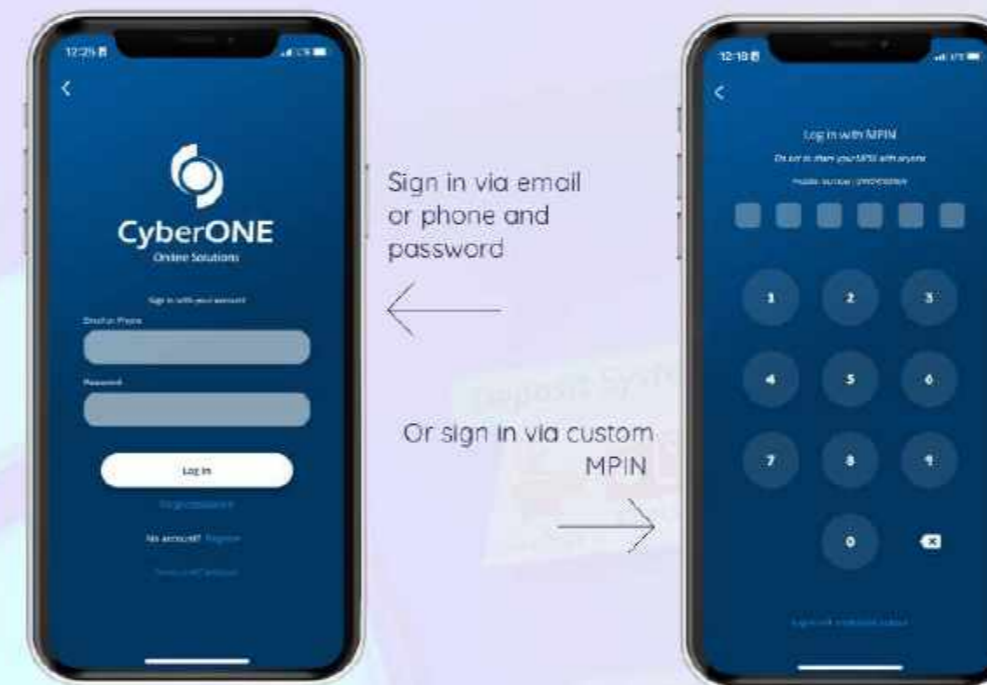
12:25

<

CyberONE
Online Solutions

Sign in with your account

Email or Phone

Password

Log In

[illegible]

No account? Register

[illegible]

Sign in via email or phone and password

Or sign in via custom MPIN

12:18

<

Log in with MPIN

Do not to share your MPIN with anyone

Mobile number: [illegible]

1
2
3
4
5
6
7
8
9
0

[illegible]